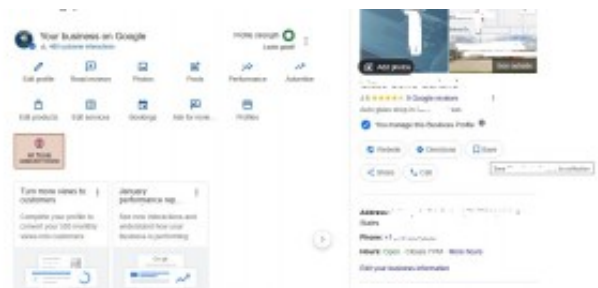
Your business on Google
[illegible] interactions

Profile strength
Looks good

Edit profile
Read reviews
Photos
Posts
Performance
Advertise

Edit products
Edit services
Bookings
Ask for review
Profiles

Turn more views to customers
Complete your profile to convert your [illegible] monthly views into customers

January performance rep...
See new interactions and understand how your business is performing

Add photos
See outside

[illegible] Google reviews
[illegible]

You manage this Business Profile

Website
Directions
Save
Share
Call

Address: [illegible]
Phone: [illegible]
Hours: Open · Closes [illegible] · More hours
Edit your business information